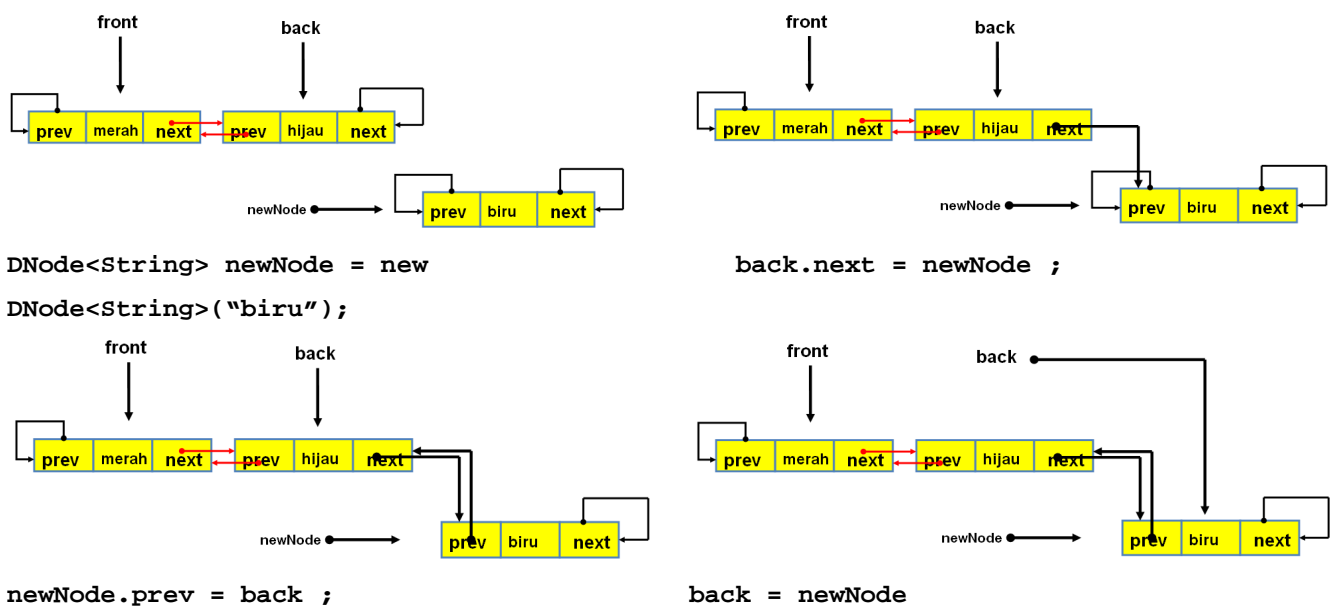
front

back

| prev | merah | next |
|---|---|---|

| prev | hijau | next |
|---|---|---|

newNode

| prev | biru | next |
|---|---|---|

DNode<String> newNode = new DNode<String>("biru");

front

back

| prev | merah | next |
|---|---|---|

| prev | hijau | next |
|---|---|---|

newNode

| prev | biru | next |
|---|---|---|

back.next = newNode ;

front

back

| prev | merah | next |
|---|---|---|

| prev | hijau | next |
|---|---|---|

newNode

| prev | biru | next |
|---|---|---|

newNode.prev = back ;

front

back

| prev | merah | next |
|---|---|---|

| prev | hijau | next |
|---|---|---|

newNode

| prev | biru | next |
|---|---|---|

back = newNode